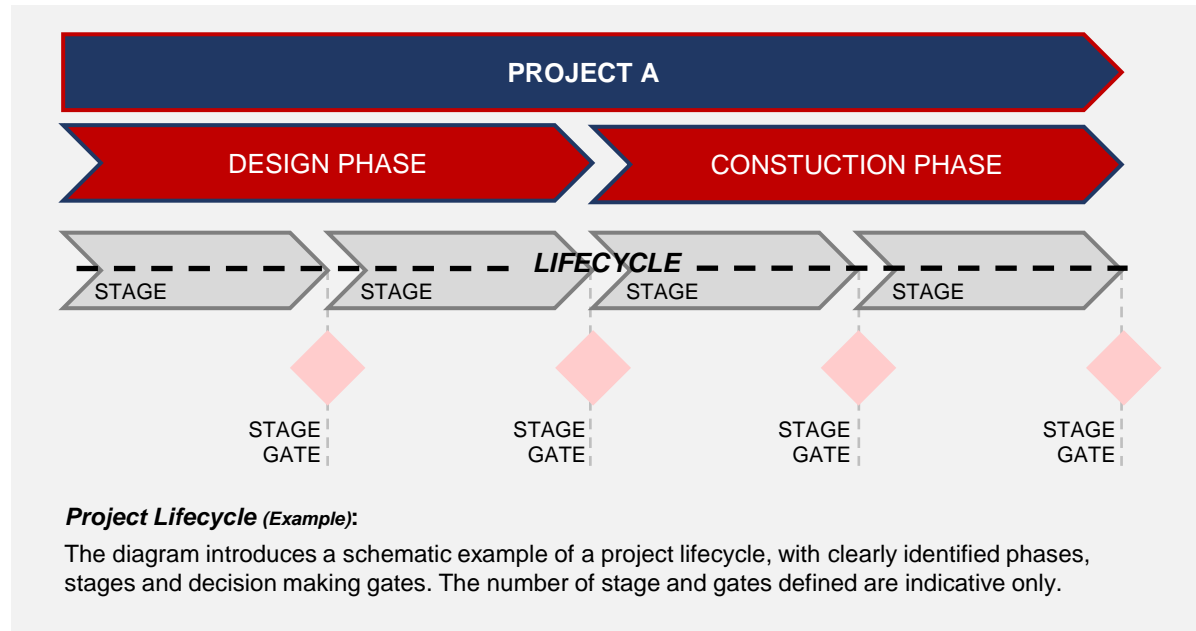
PROJECT A

DESIGN PHASE

CONSTUCTION PHASE

LIFECYCLE

STAGE

STAGE

STAGE

STAGE

STAGE GATE

STAGE GATE

STAGE GATE

STAGE GATE

***Project Lifecycle*** ***(Example)*****:**

The diagram introduces a schematic example of a project lifecycle, with clearly identified phases, stages and decision making gates. The number of stage and gates defined are indicative only.